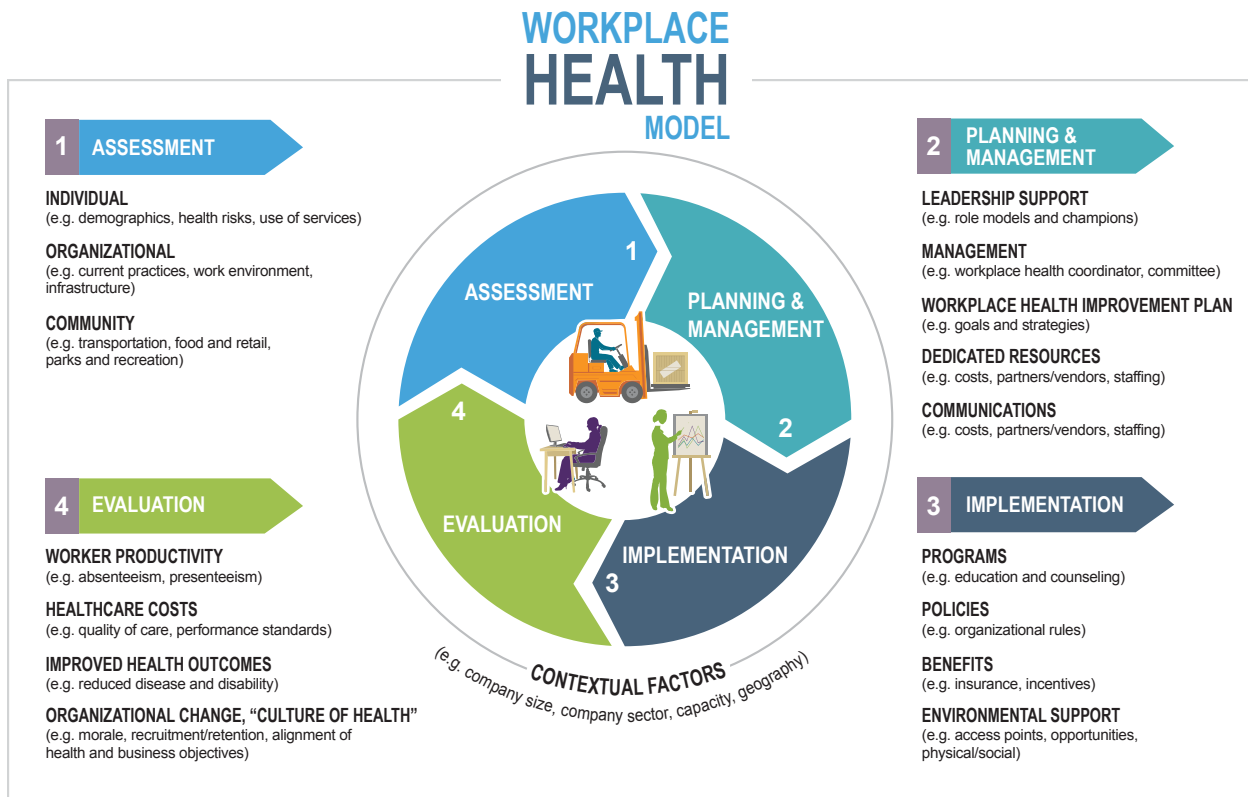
WORKPLACE
HEALTH
MODEL

1 ASSESSMENT

INDIVIDUAL
(e.g. demographics, health risks, use of services)

ORGANIZATIONAL
(e.g. current practices, work environment, infrastructure)

COMMUNITY
(e.g. transportation, food and retail, parks and recreation)

4 EVALUATION

WORKER PRODUCTIVITY
(e.g. absenteeism, presenteeism)

HEALTHCARE COSTS
(e.g. quality of care, performance standards)

IMPROVED HEALTH OUTCOMES
(e.g. reduced disease and disability)

ORGANIZATIONAL CHANGE, "CULTURE OF HEALTH"
(e.g. morale, recruitment/retention, alignment of health and business objectives)

1 ASSESSMENT
PLANNING & MANAGEMENT 2
3 IMPLEMENTATION
4 EVALUATION

CONTEXTUAL FACTORS
(e.g. company size, company sector, capacity, geography)

2 PLANNING & MANAGEMENT

LEADERSHIP SUPPORT
(e.g. role models and champions)

MANAGEMENT
(e.g. workplace health coordinator, committee)

WORKPLACE HEALTH IMPROVEMENT PLAN
(e.g. goals and strategies)

DEDICATED RESOURCES
(e.g. costs, partners/vendors, staffing)

COMMUNICATIONS
(e.g. costs, partners/vendors, staffing)

3 IMPLEMENTATION

PROGRAMS
(e.g. education and counseling)

POLICIES
(e.g. organizational rules)

BENEFITS
(e.g. insurance, incentives)

ENVIRONMENTAL SUPPORT
(e.g. access points, opportunities, physical/social)